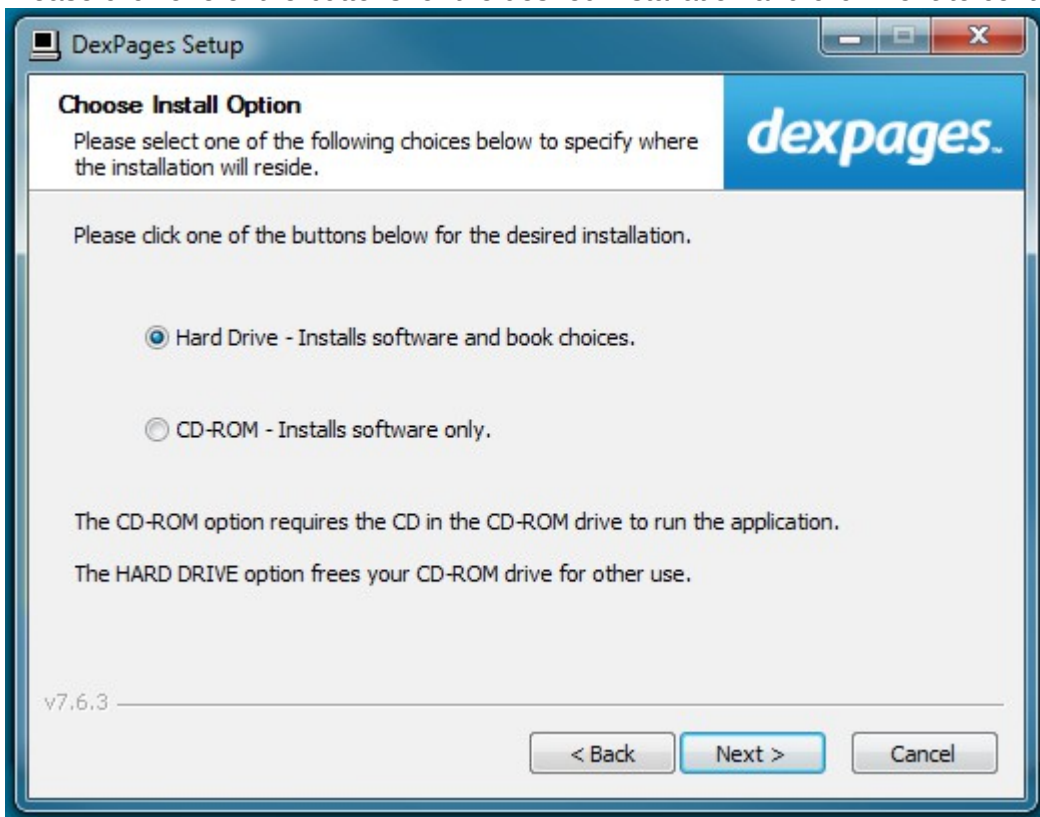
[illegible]

DexPages Setup

Choose Install Option

Please select one of the following choices below to specify where the installation will reside.

dexpages.

Please click one of the buttons below for the desired installation.

Hard Drive - Installs software and book choices.

CD-ROM - Installs software only.

The CD-ROM option requires the CD in the CD-ROM drive to run the application.

The HARD DRIVE option frees your CD-ROM drive for other use.

v7.6.3

< Back

Next >

Cancel